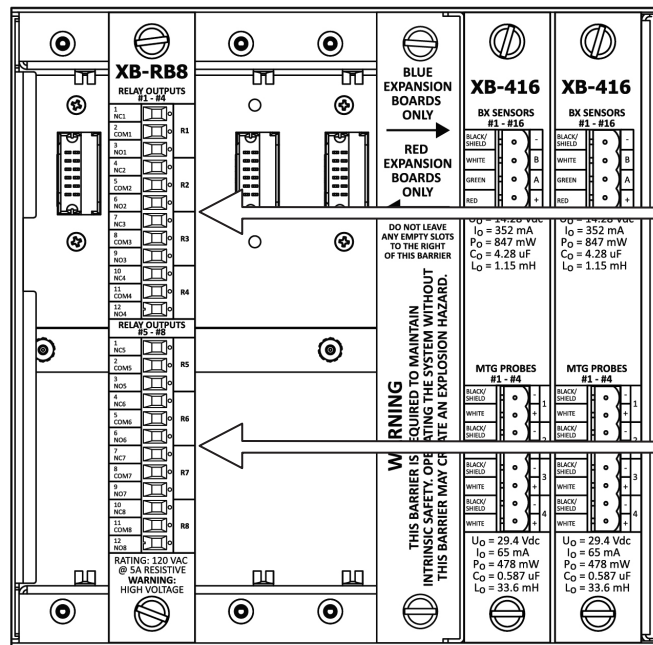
XB-RB8
RELAY OUTPUTS
#1 - #4

1 NC1
2 COM1
3 NO1
R1
4 NC2
5 COM2
6 NO2
R2
7 NC3
8 COM3
9 NO3
R3
10 NC4
11 COM4
12 NO4
R4

RELAY OUTPUTS
#5 - #8

1 NC5
2 COM5
3 NO5
R5
4 NC6
5 COM6
6 NO6
R6
7 NC7
8 COM7
9 NO7
R7
10 NC8
11 COM8
12 NO8
R8

RATING: 120 VAC @ 5A RESISTIVE
WARNING:
HIGH VOLTAGE

BLUE EXPANSION BOARDS ONLY

RED EXPANSION BOARDS ONLY

DO NOT LEAVE ANY EMPTY SLOTS TO THE RIGHT OF THIS BARRIER

WARNING
THIS BARRIER IS REQUIRED TO MAINTAIN INTRINSIC SAFETY. OPERATING THE SYSTEM WITHOUT THIS BARRIER MAY CREATE AN EXPLOSION HAZARD.

XB-416
BX SENSORS
#1 - #16
BLACK/ SHIELD
WHITE
B
GREEN
A
RED
+
$U_O$ = 14.28 Vdc
$I_O$ = 352 mA
$P_O$ = 847 mW
$C_O$ = 4.28 uF
$L_O$ = 1.15 mH

MTG PROBES
#1 - #4
BLACK/ SHIELD
-
1
WHITE
+
BLACK/ SHIELD
-
2
BLACK/ SHIELD
-
3
WHITE
+
BLACK/ SHIELD
-
4
WHITE
+
$U_O$ = 29.4 Vdc
$I_O$ = 65 mA
$P_O$ = 478 mW
$C_O$ = 0.587 uF
$L_O$ = 33.6 mH

XB-416
BX SENSORS
#1 - #16
BLACK/ SHIELD
WHITE
B
GREEN
A
RED
+
$U_O$ = 14.28 Vdc
$I_O$ = 352 mA
$P_O$ = 847 mW
$C_O$ = 4.28 uF
$L_O$ = 1.15 mH

MTG PROBES
#1 - #4
BLACK/ SHIELD
-
1
WHITE
+
BLACK/ SHIELD
-
2
BLACK/ SHIELD
-
3
WHITE
+
BLACK/ SHIELD
-
4
WHITE
+
$U_O$ = 29.4 Vdc
$I_O$ = 65 mA
$P_O$ = 478 mW
$C_O$ = 0.587 uF
$L_O$ = 33.6 mH